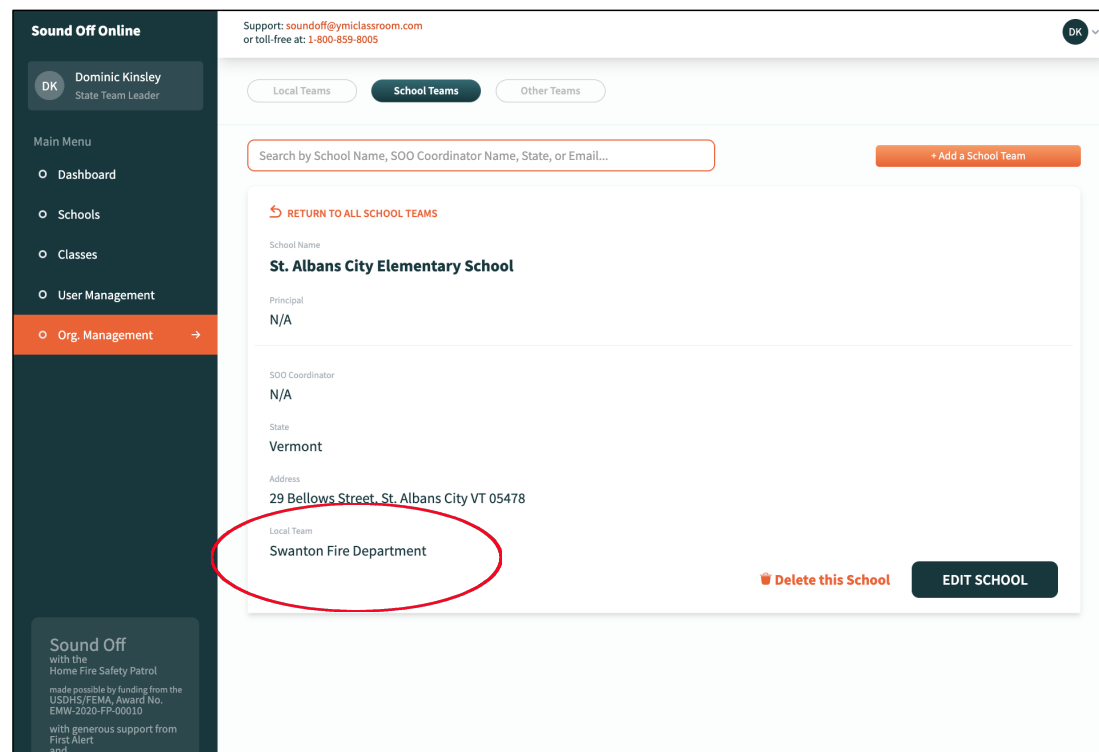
Sound Off Online

DK Dominic Kinsley
State Team Leader

Main Menu

Dashboard

Schools

Classes

User Management

Org. Management →

Sound Off
with the
Home Fire Safety Patrol

made possible by funding from the USDHS/FEMA, Award No. EMW-2020-FP-00010

with generous support from
First Alert
and

Support: soundoff@ymiclassroom.com
or toll-free at: 1-800-859-8005

DK

Local Teams

School Teams

Other Teams

Search by School Name, SOO Coordinator Name, State, or Email...

+ Add a School Team

RETURN TO ALL SCHOOL TEAMS

School Name
St. Albans City Elementary School

Principal
N/A

SOO Coordinator
N/A

State
Vermont

Address
29 Bellows Street, St. Albans City VT 05478

Local Team
Swanton Fire Department

Delete this School

EDIT SCHOOL